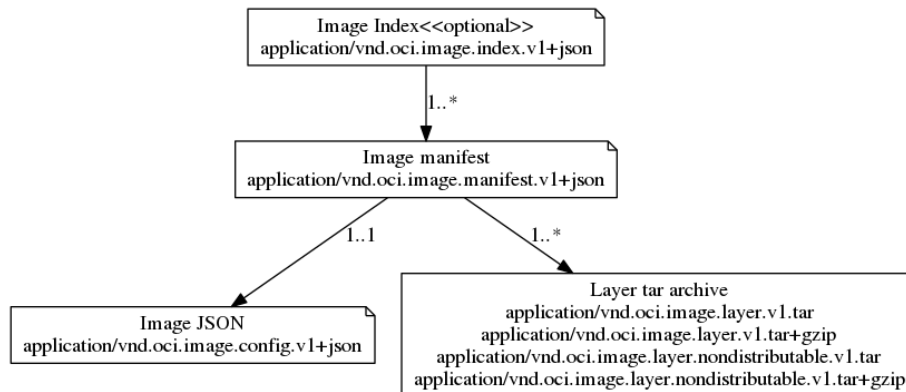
Image Index<<optional>>
application/vnd.oci.image.index.v1+json

1..*

Image manifest
application/vnd.oci.image.manifest.v1+json

1..1

1..*

Image JSON
application/vnd.oci.image.config.v1+json

Layer tar archive
application/vnd.oci.image.layer.v1.tar
application/vnd.oci.image.layer.v1.tar+gzip
application/vnd.oci.image.layer.nondistributable.v1.tar
application/vnd.oci.image.layer.nondistributable.v1.tar+gzip